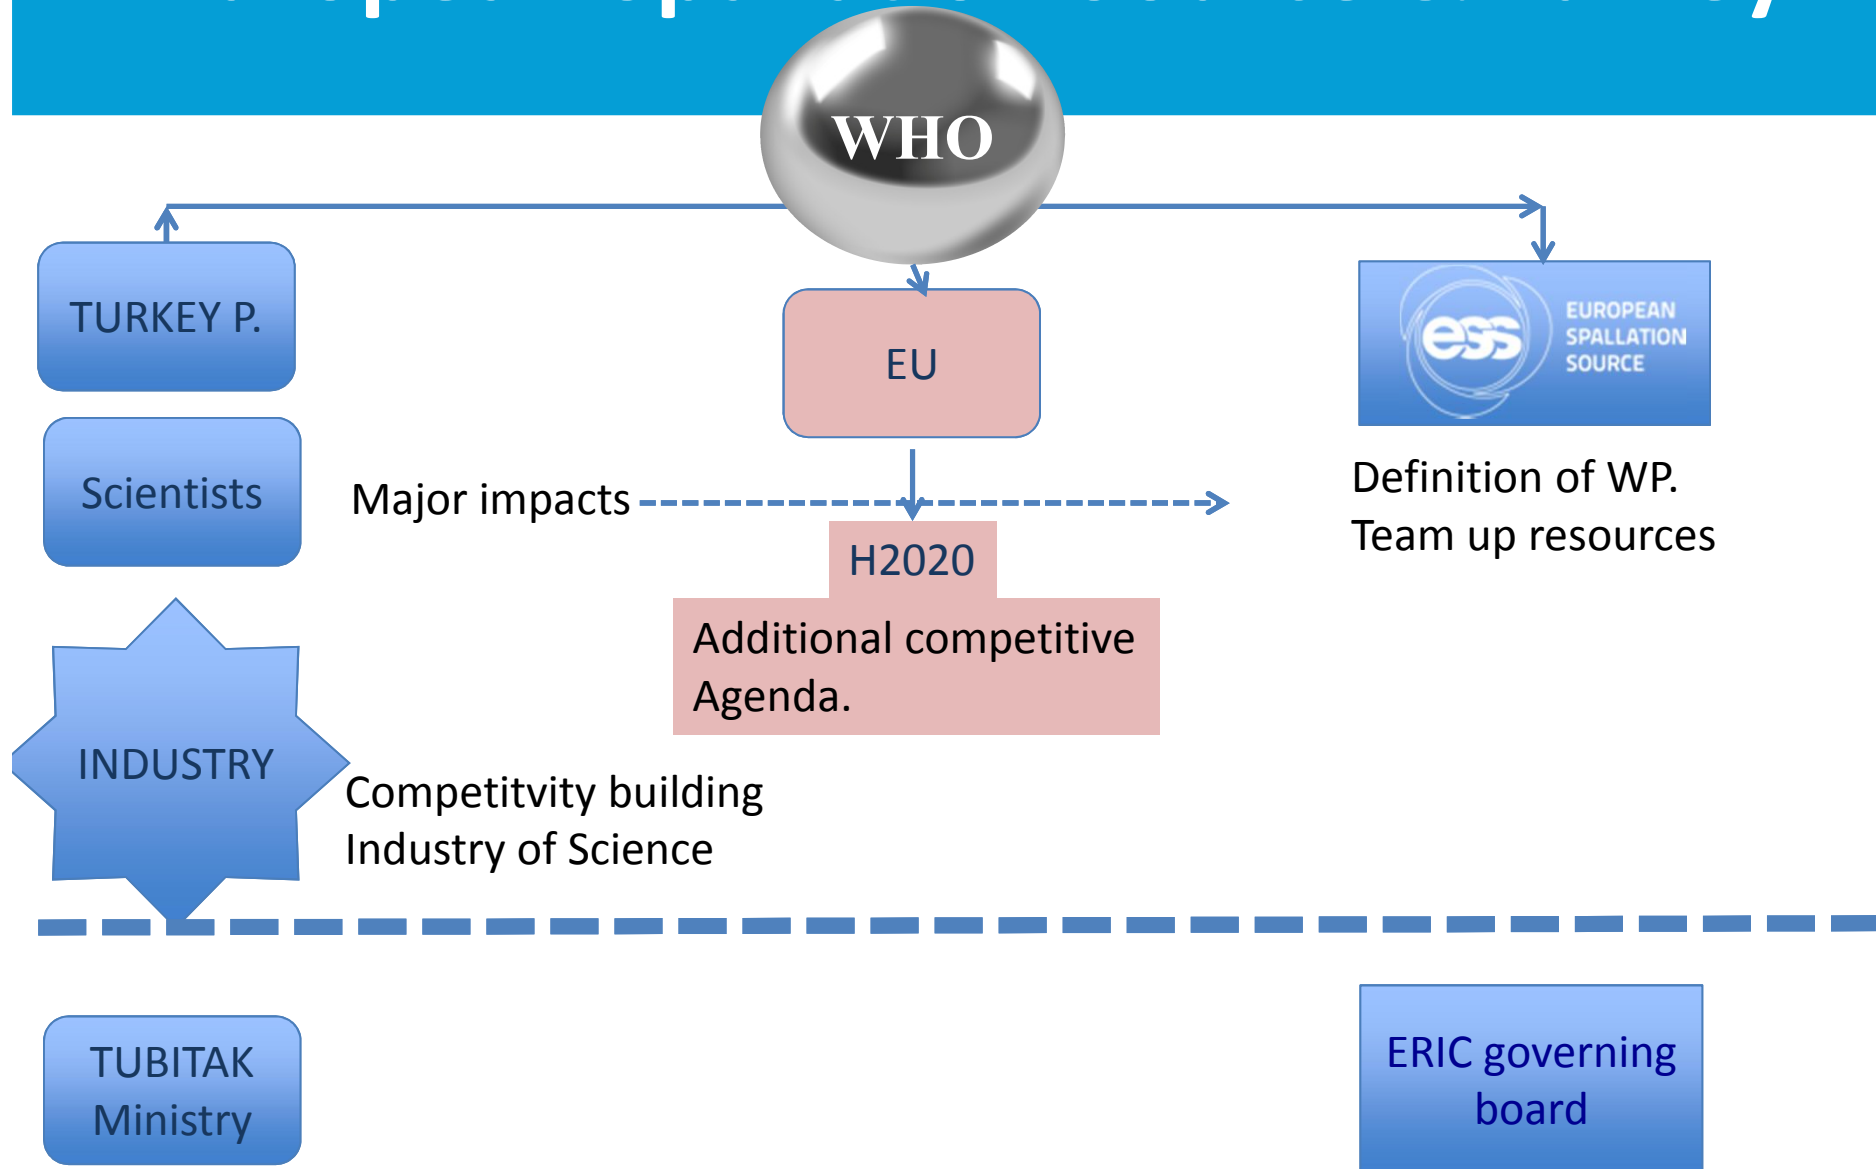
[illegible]

WHO

TURKEY P.

EU

ess EUROPEAN SPALLATION SOURCE

Scientists

Major impacts

H2020

Definition of WP.
Team up resources

Additional competitive Agenda.

INDUSTRY

Competitvity building
Industry of Science

TUBITAK Ministry

ERIC governing board